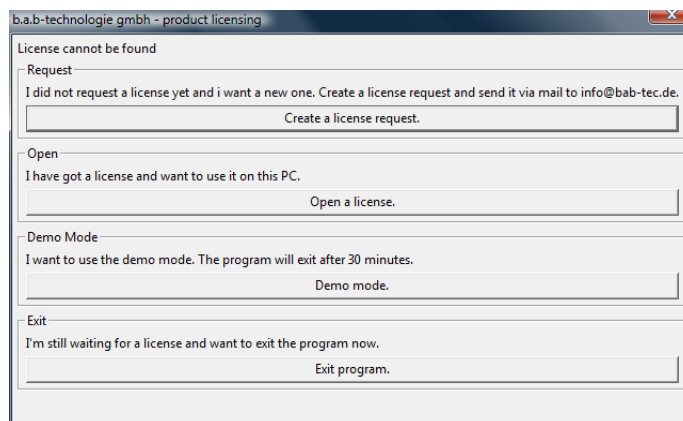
b.a.b-technologie gmbh - product licensing

License cannot be found

Request

I did not request a license yet and i want a new one. Create a license request and send it via mail to info@bab-tec.de.

Create a license request.

Open

I have got a license and want to use it on this PC.

Open a license.

Demo Mode

I want to use the demo mode. The program will exit after 30 minutes.

Demo mode.

Exit

I'm still waiting for a license and want to exit the program now.

Exit program.